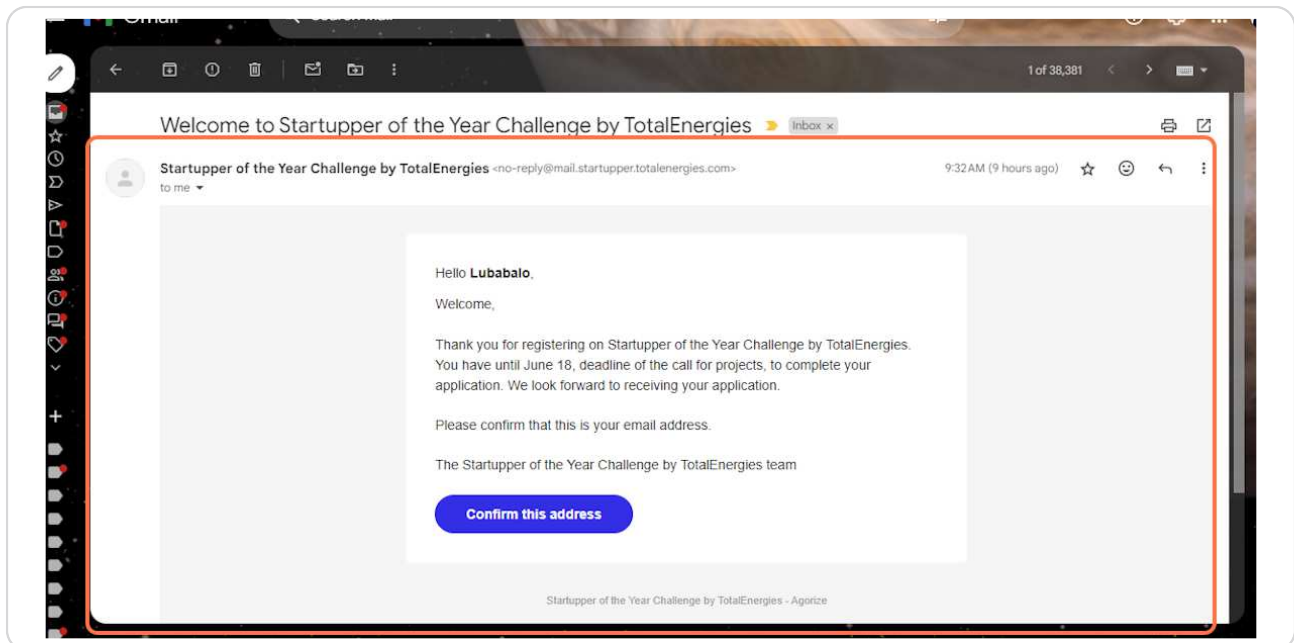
Gmail

1 of 38,381

Welcome to Startupper of the Year Challenge by TotalEnergies Inbox ×

Startupper of the Year Challenge by TotalEnergies <no-reply@mail.startupper.totalenergies.com>
to me

9:32 AM (9 hours ago)

Hello **Lubabalo**,

Welcome,

Thank you for registering on Startupper of the Year Challenge by TotalEnergies. You have until June 18, deadline of the call for projects, to complete your application. We look forward to receiving your application.

Please confirm that this is your email address.

The Startupper of the Year Challenge by TotalEnergies team

Confirm this address

Startupper of the Year Challenge by TotalEnergies - Agorize